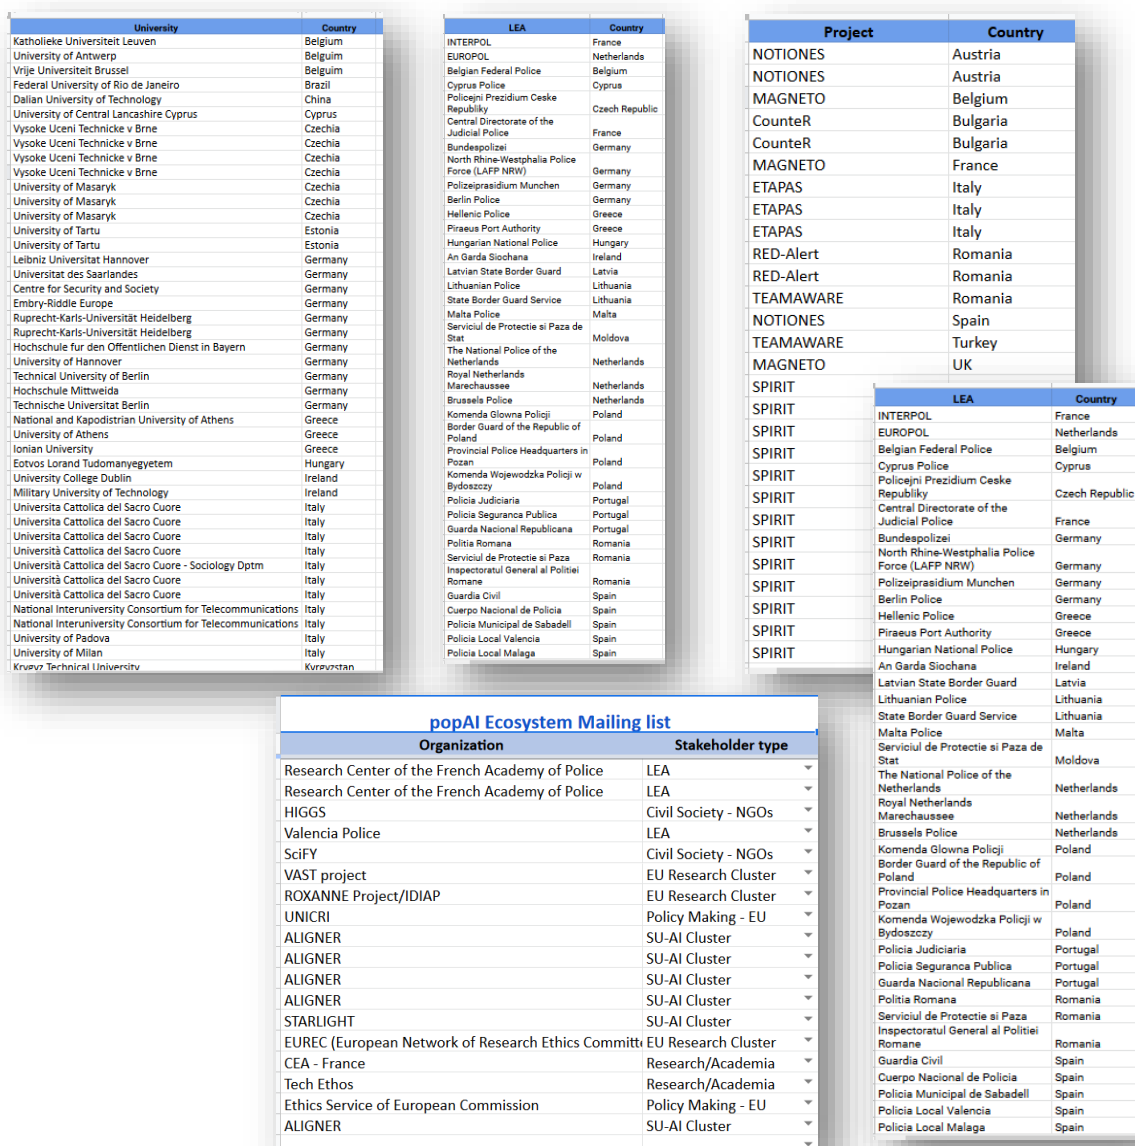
| University | Country |
|---|---|
| Katholieke Universiteit Leuven | Belgium |
| University of Antwerp | Belgium |
| Vrije Universiteit Brussel | Belgium |
| Federal University of Rio de Janeiro | Brazil |
| Dalian University of Technology | China |
| University of Central Lancashire Cyprus | Cyprus |
| Vysoke Uceni Technicke v Brne | Czechia |
| Vysoke Uceni Technicke v Brne | Czechia |
| Vysoke Uceni Technicke v Brne | Czechia |
| Vysoke Uceni Technicke v Brne | Czechia |
| University of Masaryk | Czechia |
| University of Masaryk | Czechia |
| University of Masaryk | Czechia |
| University of Tartu | Estonia |
| University of Tartu | Estonia |
| Leibniz Universitat Hannover | Germany |
| Universitat des Saarlandes | Germany |
| Centre for Security and Society | Germany |
| Embry-Riddle Europe | Germany |
| Ruprecht-Karls-Universität Heidelberg | Germany |
| Ruprecht-Karls-Universität Heidelberg | Germany |
| Hochschule fur den Offentlichen Dienst in Bayern | Germany |
| University of Hannover | Germany |
| Technical University of Berlin | Germany |
| Hochschule Mittweida | Germany |
| Technische Universitat Berlin | Germany |
| National and Kapodistrian University of Athens | Greece |
| University of Athens | Greece |
| Ionian University | Greece |
| Eotvos Lorand Tudomanyegyetem | Hungary |
| University College Dublin | Ireland |
| Military University of Technology | Ireland |
| Universita Cattolica del Sacro Cuore | Italy |
| Universita Cattolica del Sacro Cuore | Italy |
| Universita Cattolica del Sacro Cuore | Italy |
| Università Cattolica del Sacro Cuore | Italy |
| Università Cattolica del Sacro Cuore - Sociology Dptm | Italy |
| Università Cattolica del Sacro Cuore | Italy |
| Università Cattolica del Sacro Cuore | Italy |
| National Interuniversity Consortium for Telecommunications | Italy |
| National Interuniversity Consortium for Telecommunications | Italy |
| University of Padova | Italy |
| University of Milan | Italy |
| Kyrgyz Technical University | Kyrgyzstan |

| LEA | Country |
|---|---|
| INTERPOL | France |
| EUROPOL | Netherlands |
| Belgian Federal Police | Belgium |
| Cyprus Police | Cyprus |
| Policejni Prezidium Ceske Republiky | Czech Republic |
| Central Directorate of the Judicial Police | France |
| Bundespolizei | Germany |
| North Rhine-Westphalia Police Force (LAFP NRW) | Germany |
| Polizeipräsidium Munchen | Germany |
| Berlin Police | Germany |
| Hellenic Police | Greece |
| Piraeus Port Authority | Greece |
| Hungarian National Police | Hungary |
| An Garda Siochana | Ireland |
| Latvian State Border Guard | Latvia |
| Lithuanian Police | Lithuania |
| State Border Guard Service | Lithuania |
| Malta Police | Malta |
| Serviciul de Protectie si Paza de Stat | Moldova |
| The National Police of the Netherlands | Netherlands |
| Royal Netherlands Marechaussee | Netherlands |
| Brussels Police | Netherlands |
| Komenda Glowna Policji | Poland |
| Border Guard of the Republic of Poland | Poland |
| Provincial Police Headquarters in Pozan | Poland |
| Komenda Wojewodzka Policji w Bydoszczy | Poland |
| Policia Judiciaria | Portugal |
| Policia Seguranca Publica | Portugal |
| Guarda Nacional Republicana | Portugal |
| Politia Romana | Romania |
| Serviciul de Protectie si Paza | Romania |
| Inspectoratul General al Politiei Romane | Romania |
| Guardia Civil | Spain |
| Cuerpo Nacional de Policia | Spain |
| Policia Municipal de Sabadell | Spain |
| Policia Local Valencia | Spain |
| Policia Local Malaga | Spain |

| Project | Country |
|---|---|
| NOTIONES | Austria |
| NOTIONES | Austria |
| MAGNETO | Belgium |
| CounteR | Bulgaria |
| CounteR | Bulgaria |
| MAGNETO | France |
| ETAPAS | Italy |
| ETAPAS | Italy |
| ETAPAS | Italy |
| RED-Alert | Romania |
| RED-Alert | Romania |
| TEAMAWARE | Romania |
| NOTIONES | Spain |
| TEAMAWARE | Turkey |
| MAGNETO | UK |
| SPIRIT | |
| SPIRIT | |
| SPIRIT | |
| SPIRIT | |
| SPIRIT | |
| SPIRIT | |
| SPIRIT | |
| SPIRIT | |
| SPIRIT | |
| SPIRIT | |
| SPIRIT | |
| SPIRIT | |
| SPIRIT | |

| LEA | Country |
|---|---|
| INTERPOL | France |
| EUROPOL | Netherlands |
| Belgian Federal Police | Belgium |
| Cyprus Police | Cyprus |
| Policejni Prezidium Ceske Republiky | Czech Republic |
| Central Directorate of the Judicial Police | France |
| Bundespolizei | Germany |
| North Rhine-Westphalia Police Force (LAFP NRW) | Germany |
| Polizeipräsidium Munchen | Germany |
| Berlin Police | Germany |
| Hellenic Police | Greece |
| Piraeus Port Authority | Greece |
| Hungarian National Police | Hungary |
| An Garda Siochana | Ireland |
| Latvian State Border Guard | Latvia |
| Lithuanian Police | Lithuania |
| State Border Guard Service | Lithuania |
| Malta Police | Malta |
| Serviciul de Protectie si Paza de Stat | Moldova |
| The National Police of the Netherlands | Netherlands |
| Royal Netherlands Marechaussee | Netherlands |
| Brussels Police | Netherlands |
| Komenda Glowna Policji | Poland |
| Border Guard of the Republic of Poland | Poland |
| Provincial Police Headquarters in Pozan | Poland |
| Komenda Wojewodzka Policji w Bydoszczy | Poland |
| Policia Judiciaria | Portugal |
| Policia Seguranca Publica | Portugal |
| Guarda Nacional Republicana | Portugal |
| Politia Romana | Romania |
| Serviciul de Protectie si Paza | Romania |
| Inspectoratul General al Politiei Romane | Romania |
| Guardia Civil | Spain |
| Cuerpo Nacional de Policia | Spain |
| Policia Municipal de Sabadell | Spain |
| Policia Local Valencia | Spain |
| Policia Local Malaga | Spain |

popAI Ecosystem Mailing list

| Organization | Stakeholder type |
|---|---|
| Research Center of the French Academy of Police | LEA |
| Research Center of the French Academy of Police | LEA |
| HIGGS | Civil Society - NGOs |
| Valencia Police | LEA |
| SciFY | Civil Society - NGOs |
| VAST project | EU Research Cluster |
| ROXANNE Project/IDIAP | EU Research Cluster |
| UNICRI | Policy Making - EU |
| ALIGNER | SU-AI Cluster |
| ALIGNER | SU-AI Cluster |
| ALIGNER | SU-AI Cluster |
| ALIGNER | SU-AI Cluster |
| STARLIGHT | SU-AI Cluster |
| EUREC (European Network of Research Ethics Committe | EU Research Cluster |
| CEA - France | Research/Academia |
| Tech Ethos | Research/Academia |
| Ethics Service of European Commission | Policy Making - EU |
| ALIGNER | SU-AI Cluster |